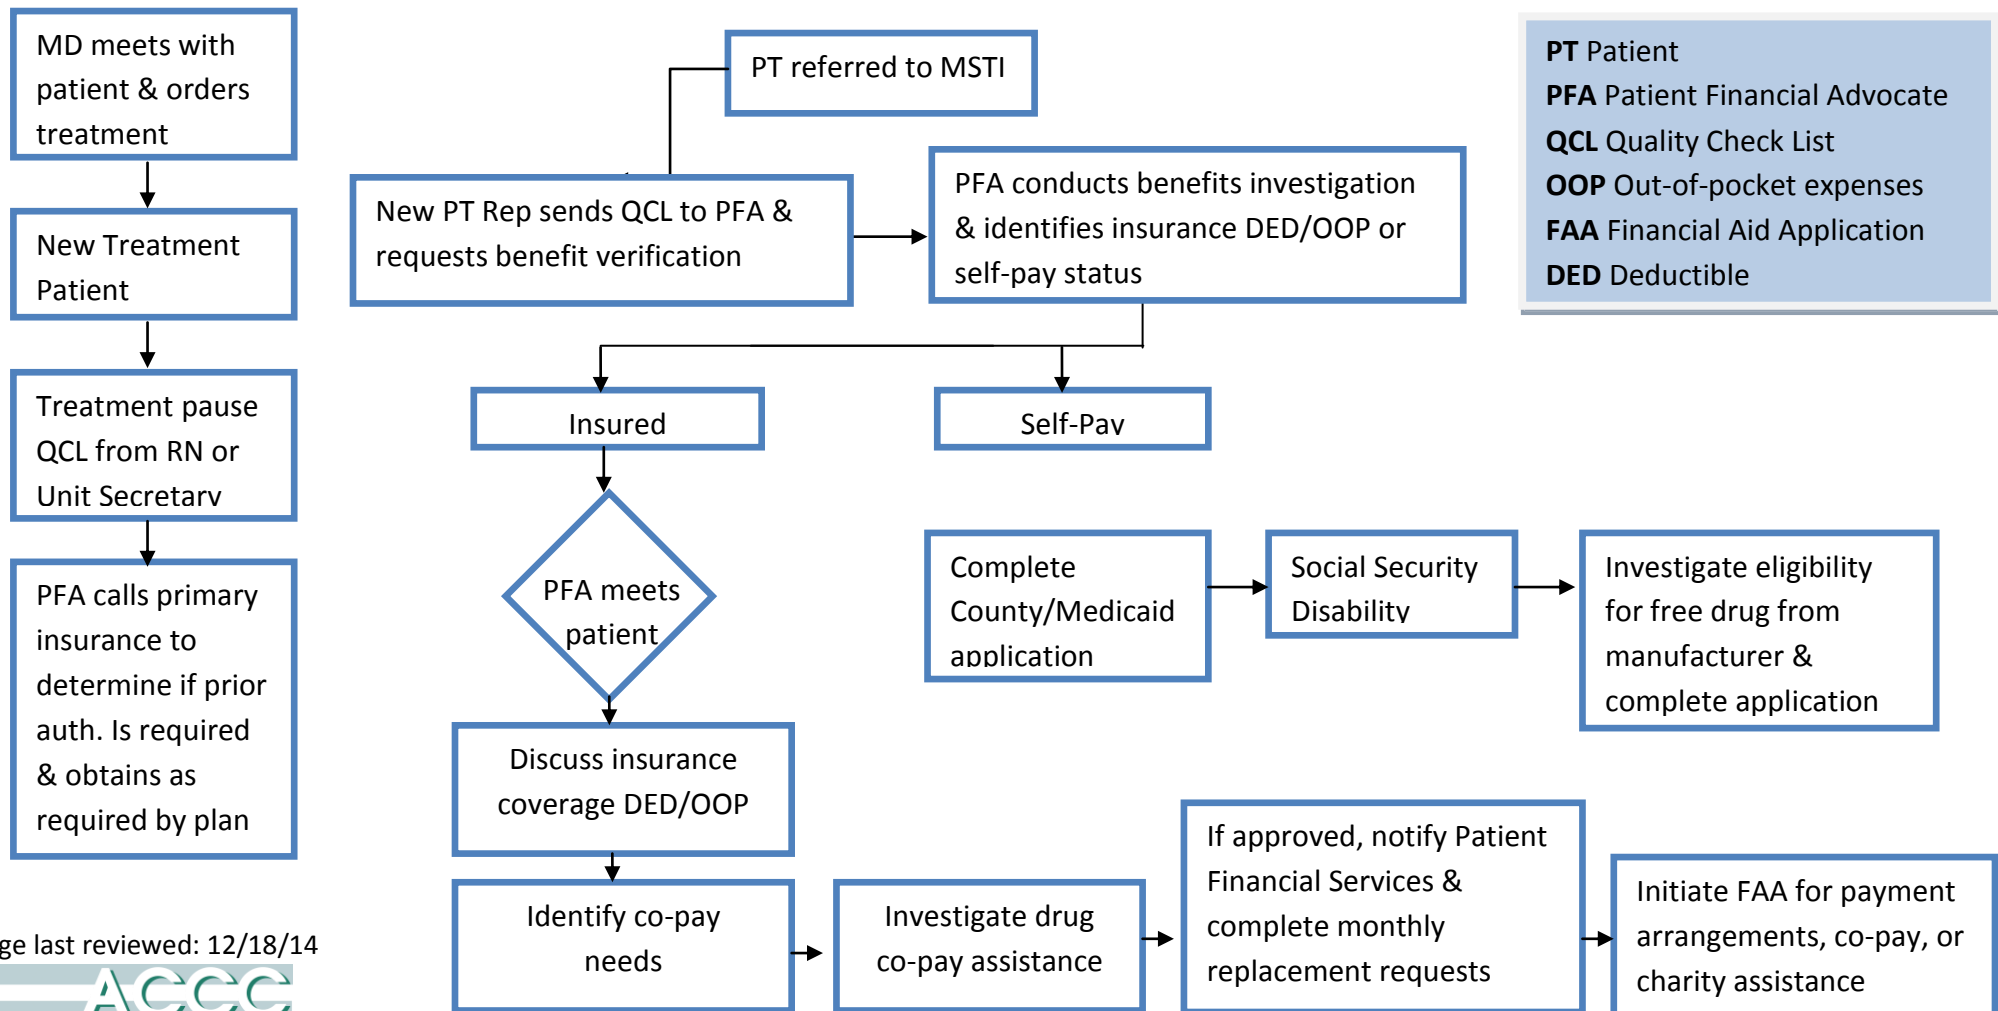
MD meets with patient & orders treatment

New Treatment Patient

Treatment pause QCL from RN or Unit Secretarv

PFA calls primary insurance to determine if prior auth. Is required & obtains as required by plan

PT referred to MSTI

New PT Rep sends QCL to PFA & requests benefit verification

PFA conducts benefits investigation & identifies insurance DED/OOP or self-pay status

**PT** Patient
**PFA** Patient Financial Advocate
**QCL** Quality Check List
**OOP** Out-of-pocket expenses
**FAA** Financial Aid Application
**DED** Deductible

Insured

Self-Pav

PFA meets patient

Complete County/Medicaid application

Social Security Disability

Investigate eligibility for free drug from manufacturer & complete application

Discuss insurance coverage DED/OOP

Identify co-pay needs

Investigate drug co-pay assistance

If approved, notify Patient Financial Services & complete monthly replacement requests

Initiate FAA for payment arrangements, co-pay, or charity assistance

ge last reviewed: 12/18/14

ACCC